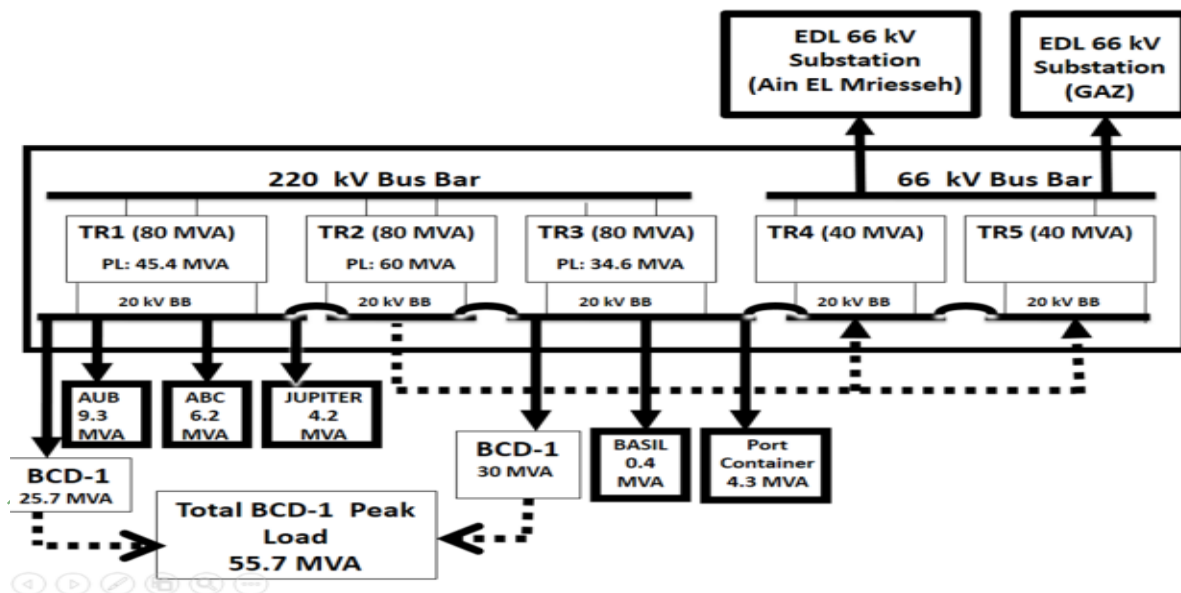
EDL 66 kV Substation (Ain EL Mriesseh)

EDL 66 kV Substation (GAZ)

220 kV Bus Bar

66 kV Bus Bar

TR1 (80 MVA)
PL: 45.4 MVA

TR2 (80 MVA)
PL: 60 MVA

TR3 (80 MVA)
PL: 34.6 MVA

TR4 (40 MVA)

TR5 (40 MVA)

20 kV BB

20 kV BB

20 kV BB

20 kV BB

20 kV BB

AUB 9.3 MVA

ABC 6.2 MVA

JUPITER 4.2 MVA

BCD-1 30 MVA

BASIL 0.4 MVA

Port Container 4.3 MVA

BCD-1 25.7 MVA

Total BCD-1 Peak Load 55.7 MVA